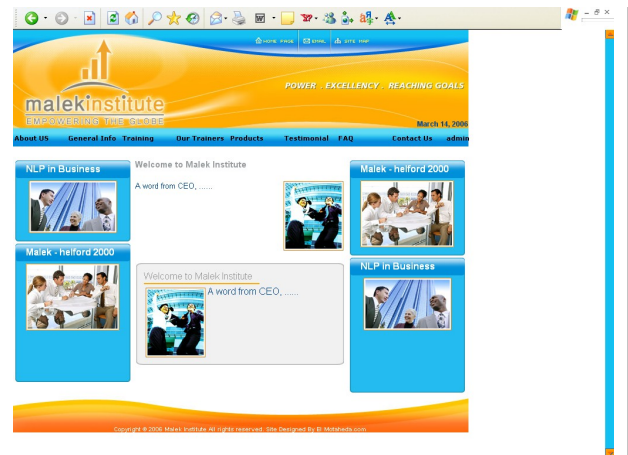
HOME PAGE | EMAIL | SITE MAP

malekinstitute
EMPOWERING THE GLOBE

POWER . EXCELLENCY . REACHING GOALS

March 14, 2006

About US | General Info | Training | Our Trainers | Products | Testimonial | FAQ | Contact Us | admin

NLP in Business

Malek - helford 2000

Welcome to Malek Institute

A word from CEO, ......

Welcome to Malek Institute

A word from CEO, ......

Malek - helford 2000

NLP in Business

Copyright © 2006 Malek Institute All rights reserved. Site Designed By B. Motahedi.com